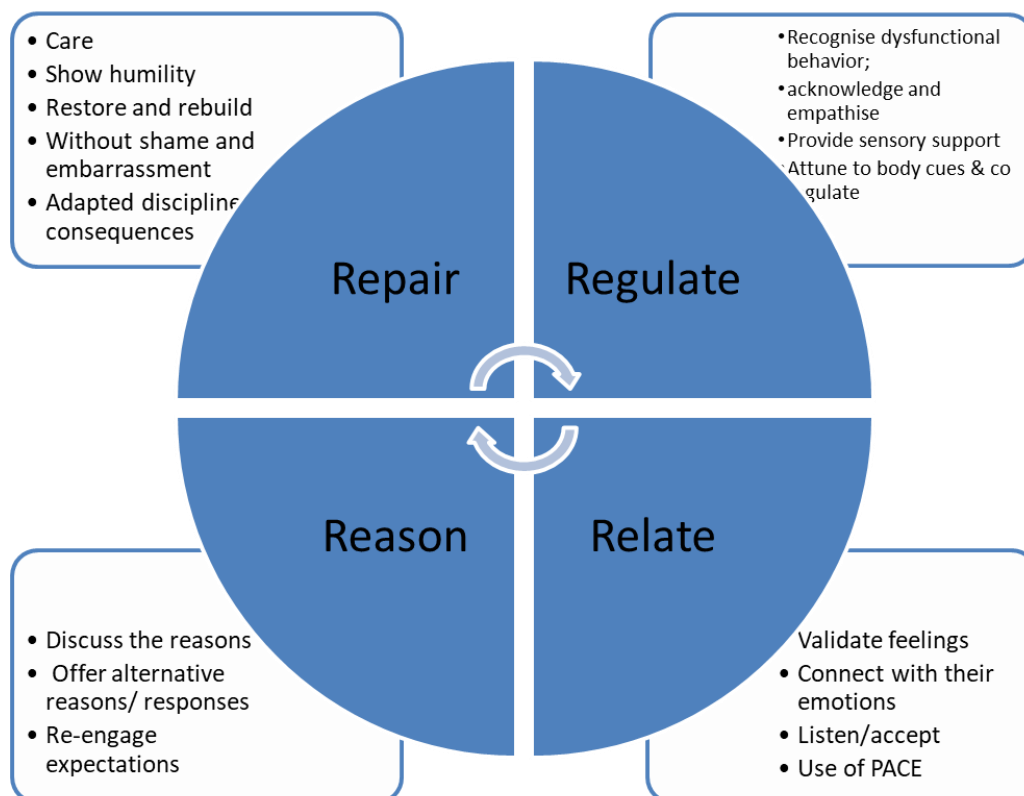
- Care
- Show humility
- Restore and rebuild
- Without shame and embarrassment
- Adapted discipline consequences

- Recognise dysfunctional behavior;
- acknowledge and empathise
- Provide sensory support
- Attune to body cues & co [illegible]gulate

Repair

Regulate

Reason

Relate

- Discuss the reasons
- Offer alternative reasons/ responses
- Re-engage expectations

- Validate feelings
- Connect with their emotions
- Listen/accept
- Use of PACE